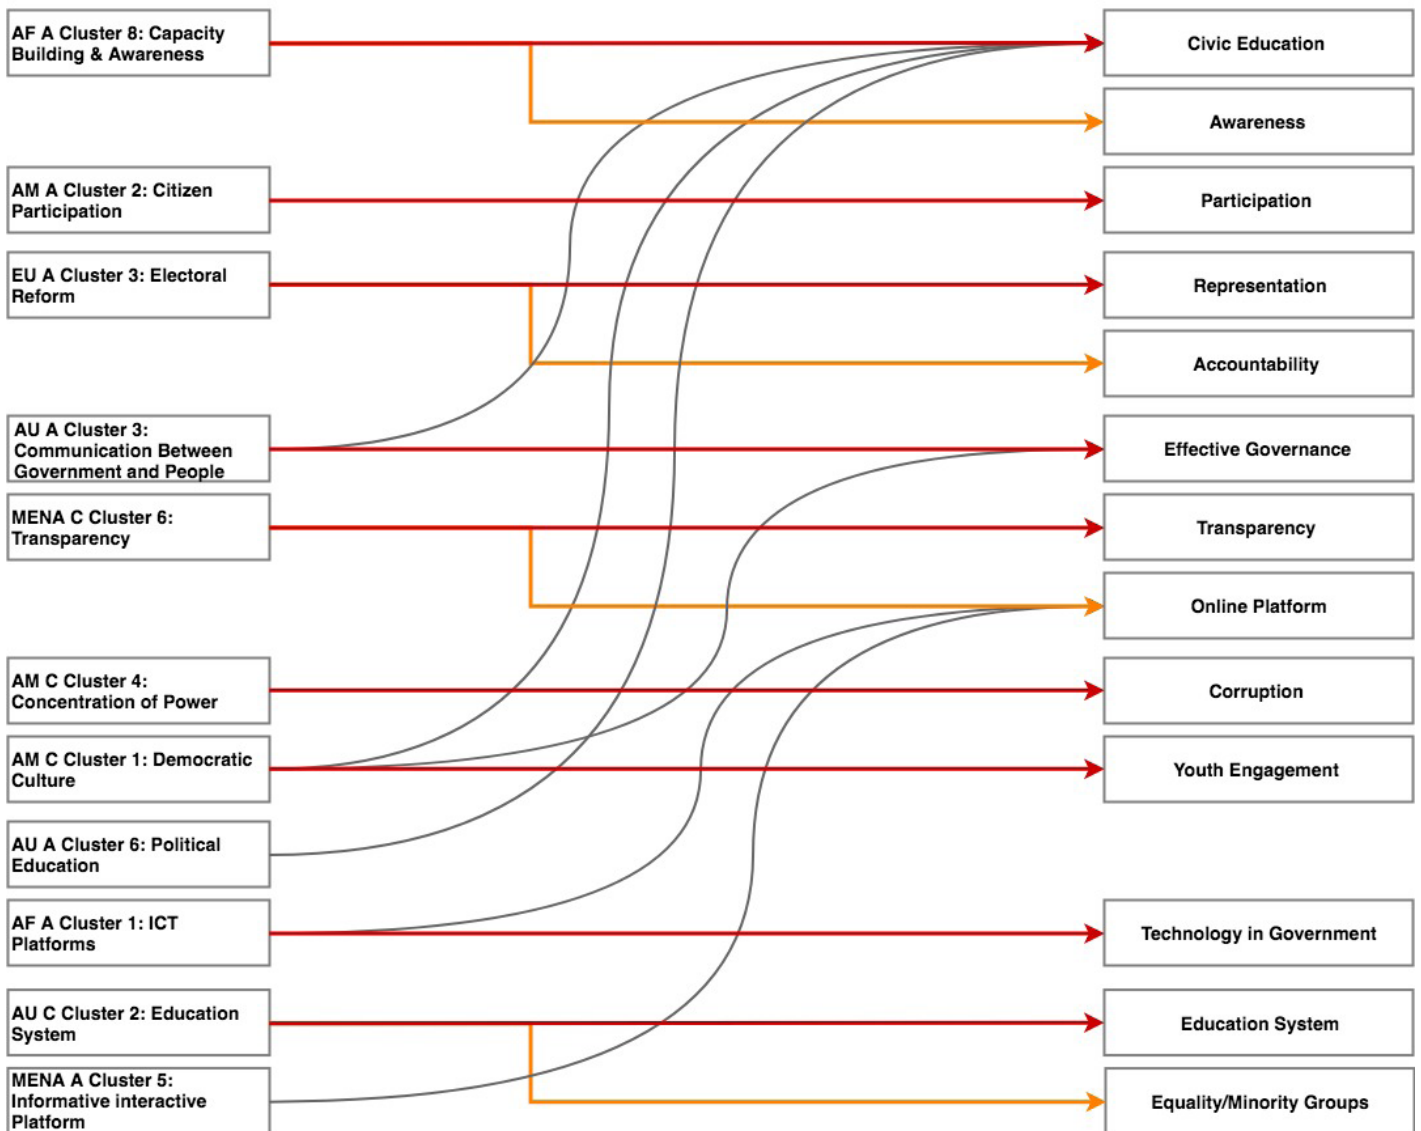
AF A Cluster 8: Capacity Building & Awareness

AM A Cluster 2: Citizen Participation

EU A Cluster 3: Electoral Reform

AU A Cluster 3: Communication Between Government and People

MENA C Cluster 6: Transparency

AM C Cluster 4: Concentration of Power

AM C Cluster 1: Democratic Culture

AU A Cluster 6: Political Education

AF A Cluster 1: ICT Platforms

AU C Cluster 2: Education System

MENA A Cluster 5: Informative interactive Platform

Civic Education

Awareness

Participation

Representation

Accountability

Effective Governance

Transparency

Online Platform

Corruption

Youth Engagement

Technology in Government

Education System

Equality/Minority Groups